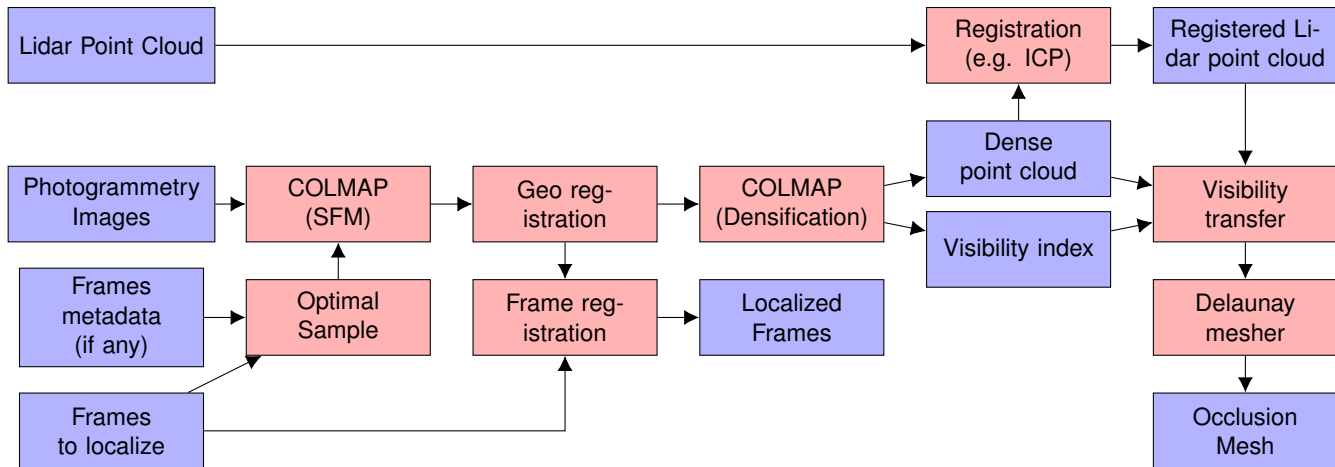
Lidar Point Cloud

Registration (e.g. ICP)

Registered Lidar point cloud

Dense point cloud

Photogrammetry Images

COLMAP (SFM)

Geo registration

COLMAP (Densification)

Visibility transfer

Visibility index

Frames metadata (if any)

Optimal Sample

Frame registration

Localized Frames

Delaunay mesher

Frames to localize

Occlusion Mesh